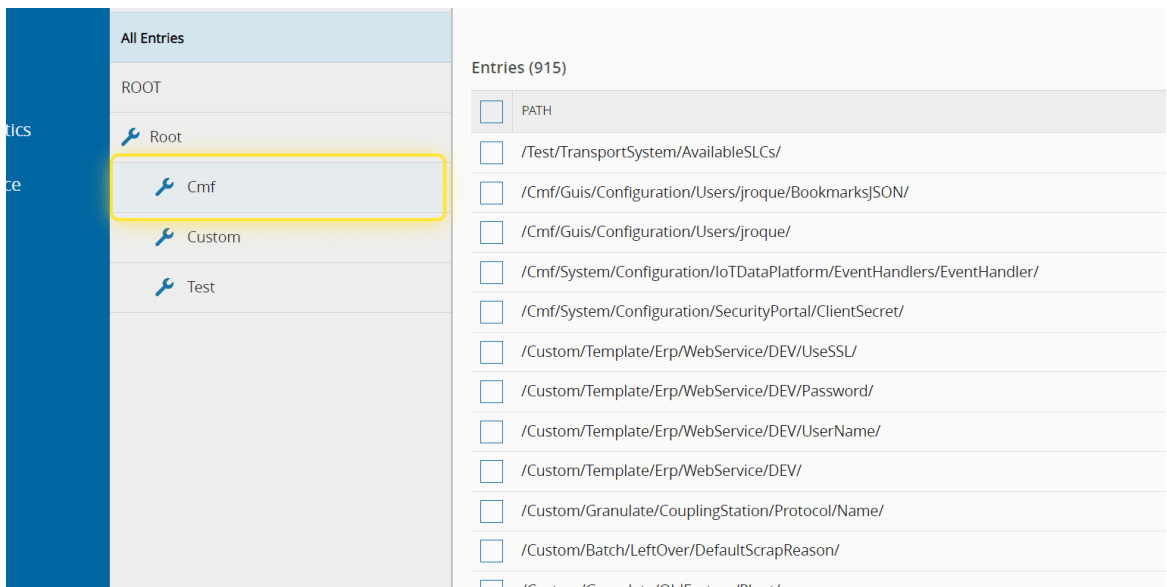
tics
ce

All Entries
ROOT
Root
Cmf
Custom
Test

Entries (915)

| PATH |
|---|
| /Test/TransportSystem/AvailableSLCs/ |
| /Cmf/Guis/Configuration/Users/jroque/BookmarksJSON/ |
| /Cmf/Guis/Configuration/Users/jroque/ |
| /Cmf/System/Configuration/IoTDataPlatform/EventHandlers/EventHandler/ |
| /Cmf/System/Configuration/SecurityPortal/ClientSecret/ |
| /Custom/Template/Erp/WebService/DEV/UseSSL/ |
| /Custom/Template/Erp/WebService/DEV/Password/ |
| /Custom/Template/Erp/WebService/DEV/UserName/ |
| /Custom/Template/Erp/WebService/DEV/ |
| /Custom/Granulate/CouplingStation/Protocol/Name/ |
| /Custom/Batch/LeftOver/DefaultScrapReason/ |
| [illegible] |